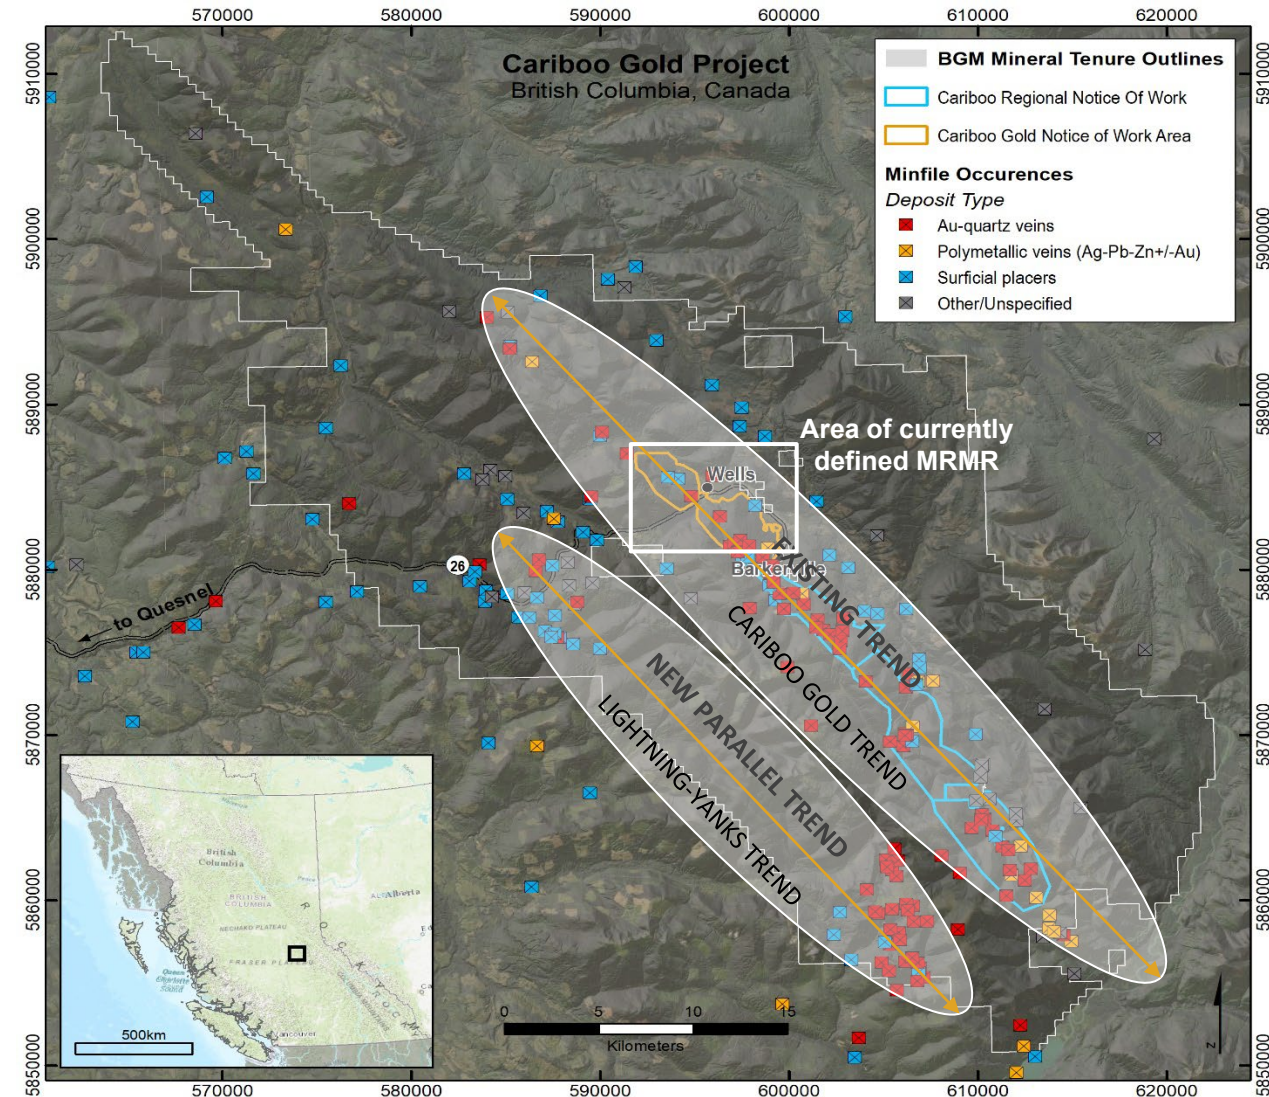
570000 580000 590000 600000 610000 620000

Cariboo Gold Project
British Columbia, Canada

BGM Mineral Tenure Outlines
Cariboo Regional Notice Of Work
Cariboo Gold Notice of Work Area

Minfile Occurences
Deposit Type
Au-quartz veins
Polymetallic veins (Ag-Pb-Zn+/-Au)
Surficial placers
Other/Unspecified

5910000
5900000
5890000
5880000
5870000
5860000
5850000

Area of currently defined MRMR

Wells
Barkerville
26
to Quesnel

EXISTING TREND
CARIBOO GOLD TREND
NEW PARALLEL TREND
LIGHTNING-YANKS TREND

British Columbia
Alberta
500km

0 5 10 15
Kilometers

N

570000 580000 590000 600000 610000 620000